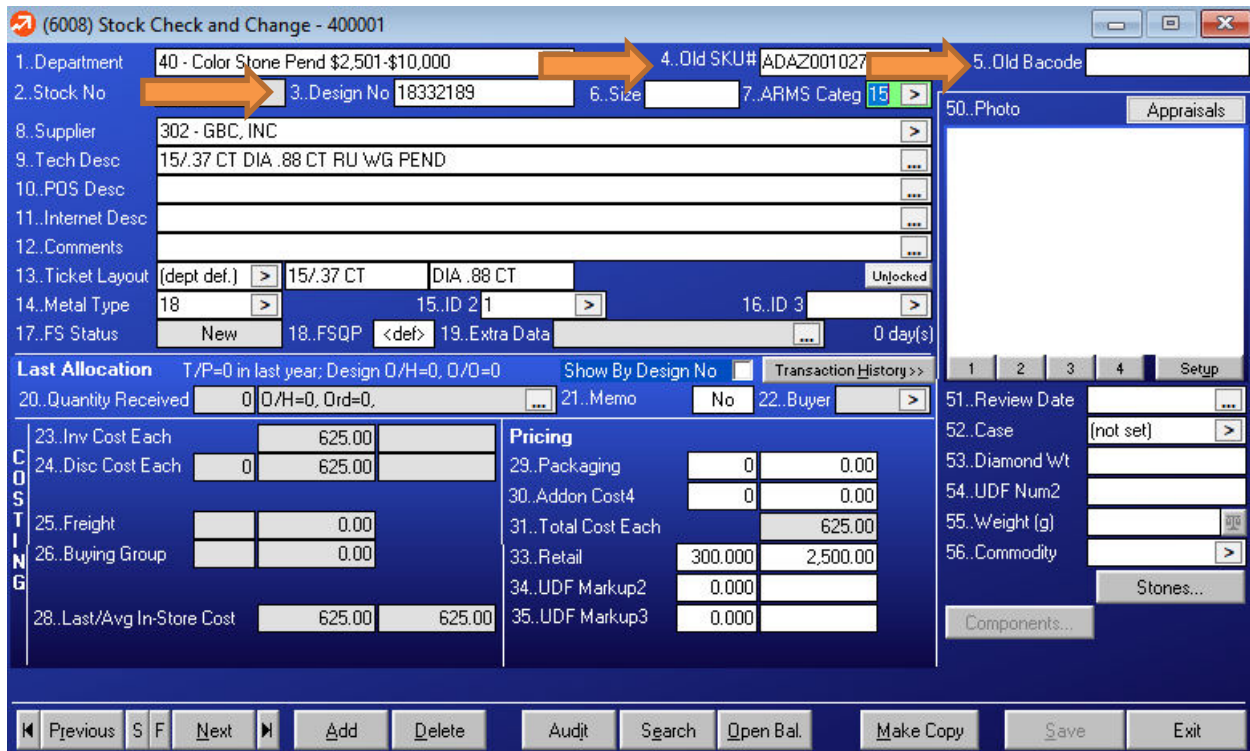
(6008) Stock Check and Change - 400001

1..Department 40 - Color Stone Pend $2,501-$10,000
4..Old SKU# ADAZ001027
5..Old Bacode
2..Stock No
3..Design No 18332189
6..Size
7..ARMS Categ 15 >
8..Supplier 302 - GBC, INC >
9..Tech Desc 15/.37 CT DIA .88 CT RU WG PEND ...
10..POS Desc ...
11..Internet Desc ...
12..Comments ...
13..Ticket Layout (dept def.) > 15/.37 CT DIA .88 CT Unlocked
14..Metal Type 18 > 15..ID 2 1 > 16..ID 3 >
17..FS Status New 18..FSQP <def> 19..Extra Data ... 0 day(s)

50..Photo
Appraisals

1 2 3 4 Setup

Last Allocation T/P=0 in last year; Design O/H=0, O/O=0 Show By Design No Transaction History>>
20..Quantity Received 0 O/H=0, Ord=0, ... 21..Memo No 22..Buyer >

51..Review Date ...
52..Case (not set) >
53..Diamond Wt
54..UDF Num2
55..Weight (g)
56..Commodity >
Stones...
Components...

COSTING
23..Inv Cost Each 625.00
24..Disc Cost Each 0 625.00
25..Freight 0.00
26..Buying Group 0.00
28..Last/Avg In-Store Cost 625.00 625.00

Pricing
29..Packaging 0 0.00
30..Addon Cost4 0 0.00
31..Total Cost Each 625.00
33..Retail 300.000 2,500.00
34..UDF Markup2 0.000
35..UDF Markup3 0.000

Previous S F Next Add Delete Audit Search Open Bal. Make Copy Save Exit